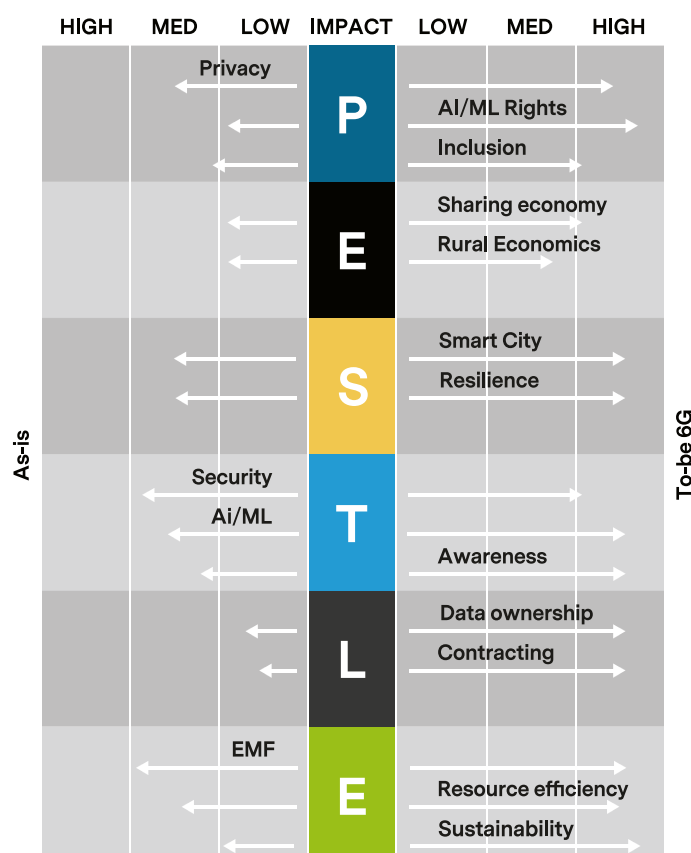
HIGH MED LOW IMPACT LOW MED HIGH

As-is

To-be 6G

Privacy

P

AI/ML Rights

Inclusion

E

Sharing economy

Rural Economics

S

Smart City

Resilience

Security

Ai/ML

T

Awareness

L

Data ownership

Contracting

EMF

E

Resource efficiency

Sustainability